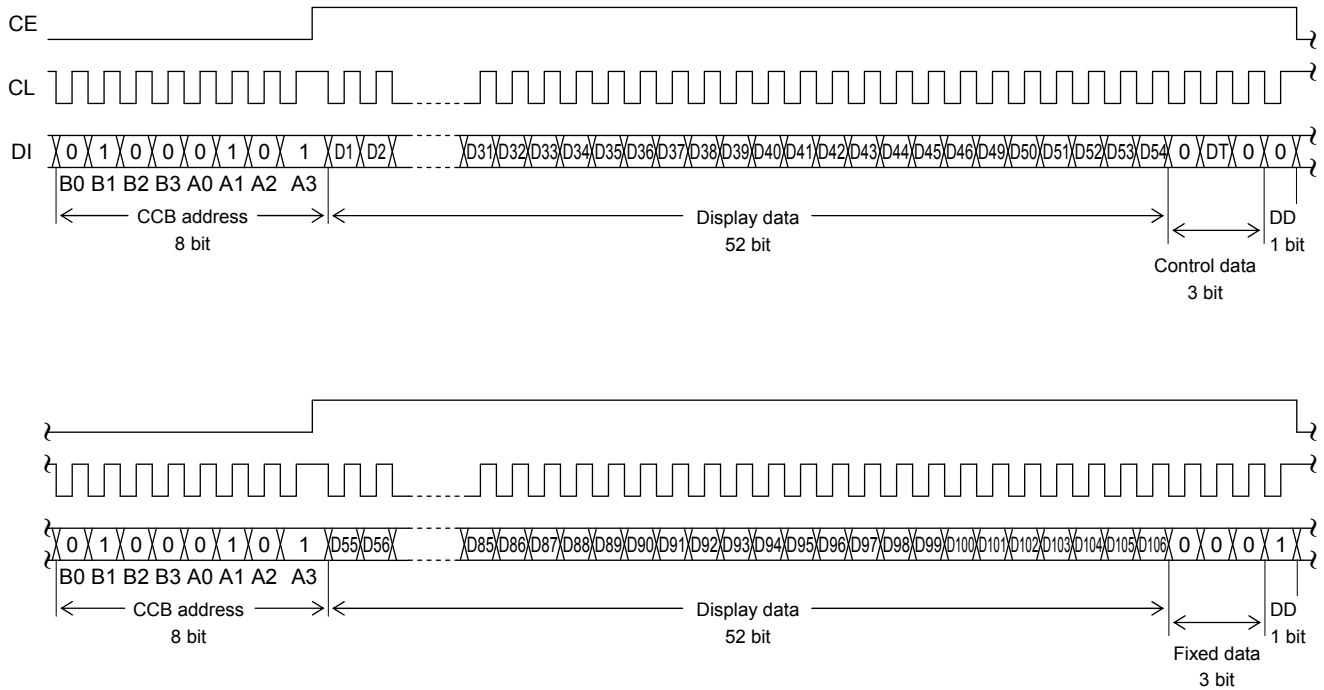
CE

CL

DI 0 1 0 0 0 1 0 1 D1 D2 D31 D32 D33 D34 D35 D36 D37 D38 D39 D40 D41 D42 D43 D44 D45 D46 D49 D50 D51 D52 D53 D54 0 DT 0 0

B0 B1 B2 B3 A0 A1 A2 A3

CCB address
8 bit

Display data
52 bit

DD
1 bit

Control data
3 bit

0 1 0 0 0 1 0 1 D55 D56 D85 D86 D87 D88 D89 D90 D91 D92 D93 D94 D95 D96 D97 D98 D99 D100 D101 D102 D103 D104 D105 D106 0 0 0 1

B0 B1 B2 B3 A0 A1 A2 A3

CCB address
8 bit

Display data
52 bit

DD
1 bit

Fixed data
3 bit